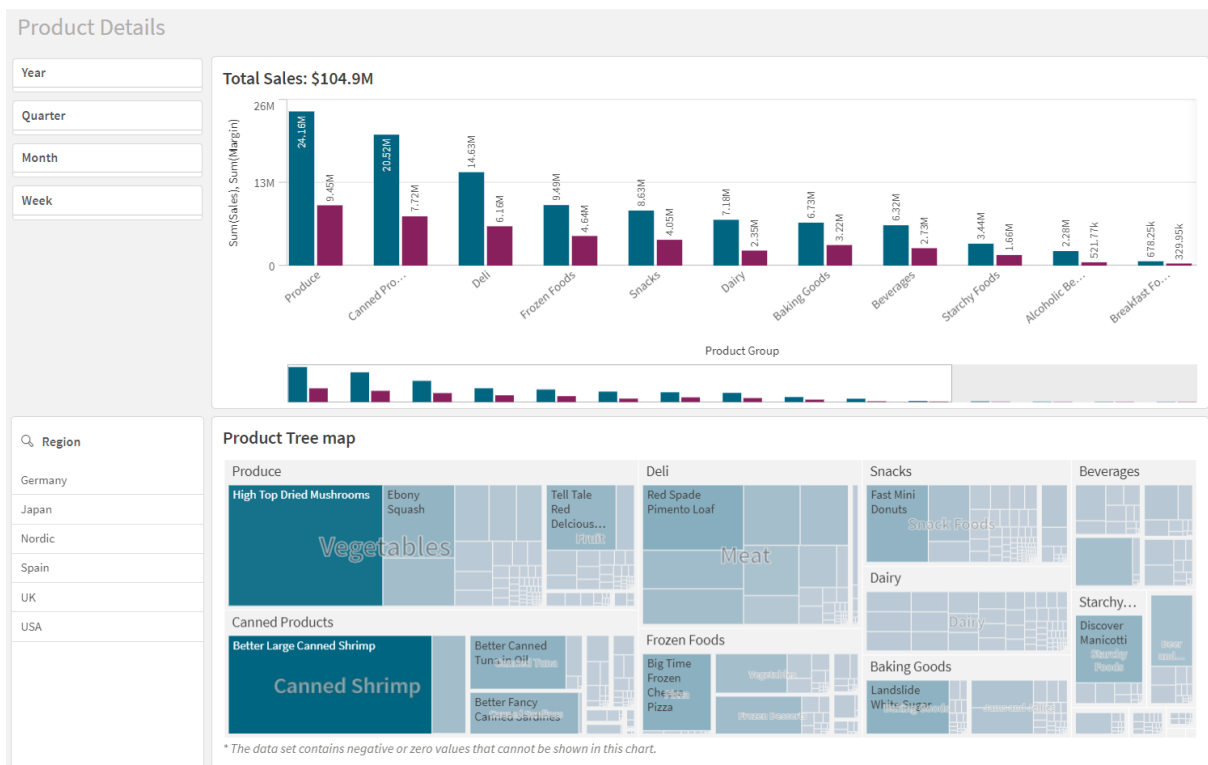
Product Details

Year

Quarter

Month

Week

Total Sales: $104.9M

26M
13M
0
Sum(Sales), Sum(Margin)

24.16M 9.45M 20.52M 7.72M 14.63M 6.16M 9.49M 4.64M 8.63M 4.05M 7.18M 2.35M 6.73M 3.22M 6.32M 2.73M 3.44M 1.66M 2.28M 521.77k 678.25k 329.95k

Produce
Canned Pro...
Deli
Frozen Foods
Snacks
Dairy
Baking Goods
Beverages
Starchy Foods
Alcoholic Be...
Breakfast Fo...

Product Group

Region
Germany
Japan
Nordic
Spain
UK
USA

Product Tree map

Produce
High Top Dried Mushrooms
Ebony Squash
Vegetables
Tell Tale Red Delcious...
Fruit

Canned Products
Better Large Canned Shrimp
Canned Shrimp
Better Canned Tuna in Oil
Canned Tuna
Better Fancy Canned Sardines
Canned Sardines

Deli
Red Spade Pimento Loaf
Meat

Frozen Foods
Big Time Frozen Cheese Pizza
Pizza
Vegetables
Frozen Desserts

Snacks
Fast Mini Donuts
Snack Foods

Dairy
Dairy

Baking Goods
Landslide White Sugar
Baking Goods
Jams and Jellies

Beverages

Starchy...
Discover Manicotti
Starchy Foods
Beer and...

* The data set contains negative or zero values that cannot be shown in this chart.